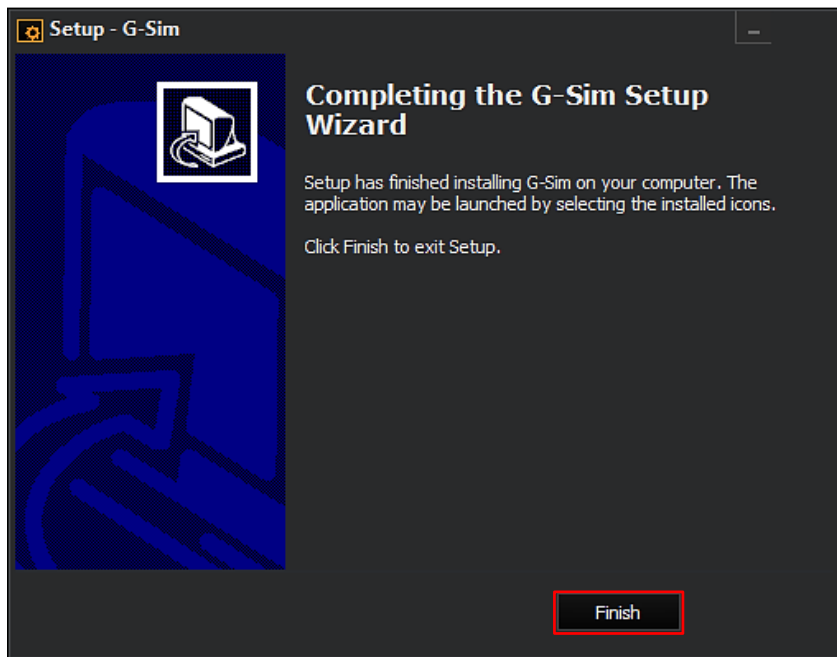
Setup - G-Sim

Completing the G-Sim Setup Wizard

Setup has finished installing G-Sim on your computer. The application may be launched by selecting the installed icons.

Click Finish to exit Setup.

Finish